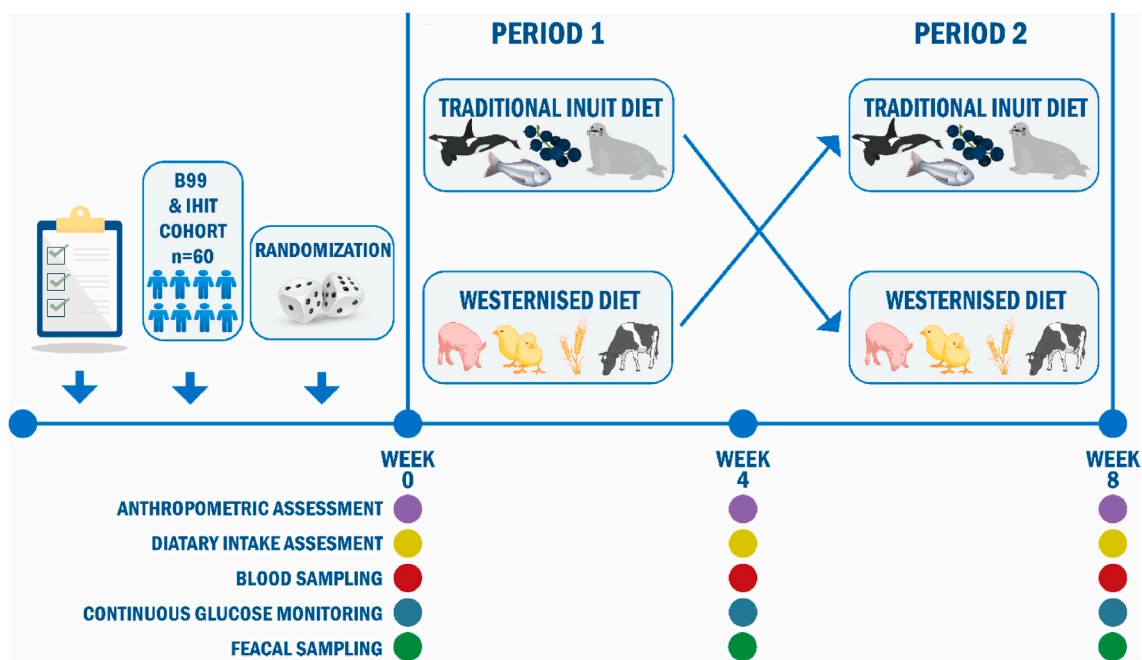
PERIOD 1

PERIOD 2

TRADITIONAL INUIT DIET

TRADITIONAL INUIT DIET

B99 & IHIT COHORT n=60

RANDOMIZATION

WESTERNISED DIET

WESTERNISED DIET

WEEK 0

WEEK 4

WEEK 8

ANTHROPOMETRIC ASSESSMENT

DIATARY INTAKE ASSESMENT

BLOOD SAMPLING

CONTINUOUS GLUCOSE MONITORING

FEACAL SAMPLING